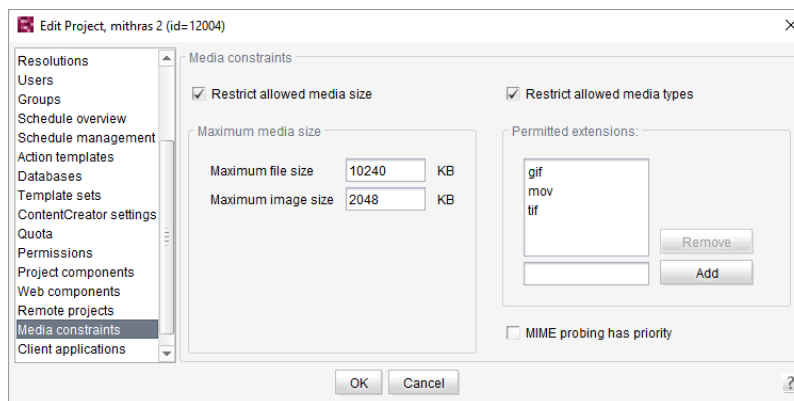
Edit Project, mithras 2 (id=12004)

Resolutions
Users
Groups
Schedule overview
Schedule management
Action templates
Databases
Template sets
ContentCreator settings
Quota
Permissions
Project components
Web components
Remote projects
Media constraints
Client applications

Media constraints

☑ Restrict allowed media size

Maximum media size

Maximum file size 10240 KB
Maximum image size 2048 KB

☑ Restrict allowed media types

Permitted extensions:

gif
mov
tif

Remove
Add

☐ MIME probing has priority

OK Cancel